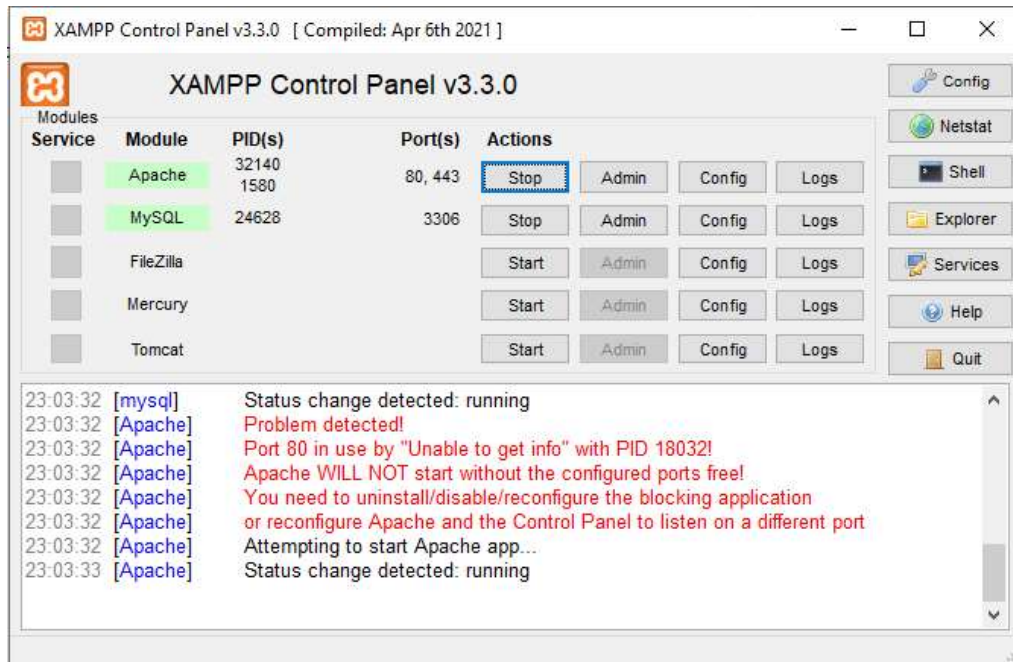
XAMPP Control Panel v3.3.0 [ Compiled: Apr 6th 2021 ]

XAMPP Control Panel v3.3.0

Config
Netstat
Shell
Explorer
Services
Help
Quit

Modules

| Service | Module | PID(s) | Port(s) | Actions | | | |
|---|---|---|---|---|---|---|---|
| | Apache | 32140 1580 | 80, 443 | Stop | Admin | Config | Logs |
| | MySQL | 24628 | 3306 | Stop | Admin | Config | Logs |
| | FileZilla | | | Start | Admin | Config | Logs |
| | Mercury | | | Start | Admin | Config | Logs |
| | Tomcat | | | Start | Admin | Config | Logs |

23:03:32 [mysql] Status change detected: running
23:03:32 [Apache] Problem detected!
23:03:32 [Apache] Port 80 in use by "Unable to get info" with PID 18032!
23:03:32 [Apache] Apache WILL NOT start without the configured ports free!
23:03:32 [Apache] You need to uninstall/disable/reconfigure the blocking application
23:03:32 [Apache] or reconfigure Apache and the Control Panel to listen on a different port
23:03:32 [Apache] Attempting to start Apache app...
23:03:33 [Apache] Status change detected: running